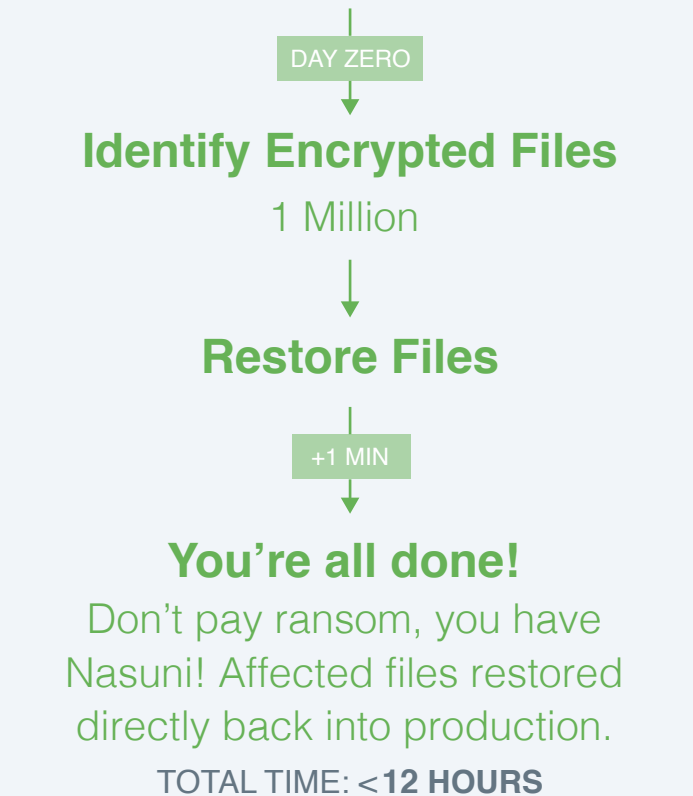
DAY ZERO

Identify Encrypted Files

1 Million

Restore Files

+1 MIN

You’re all done!

Don’t pay ransom, you have Nasuni! Affected files restored directly back into production.

TOTAL TIME: <12 HOURS